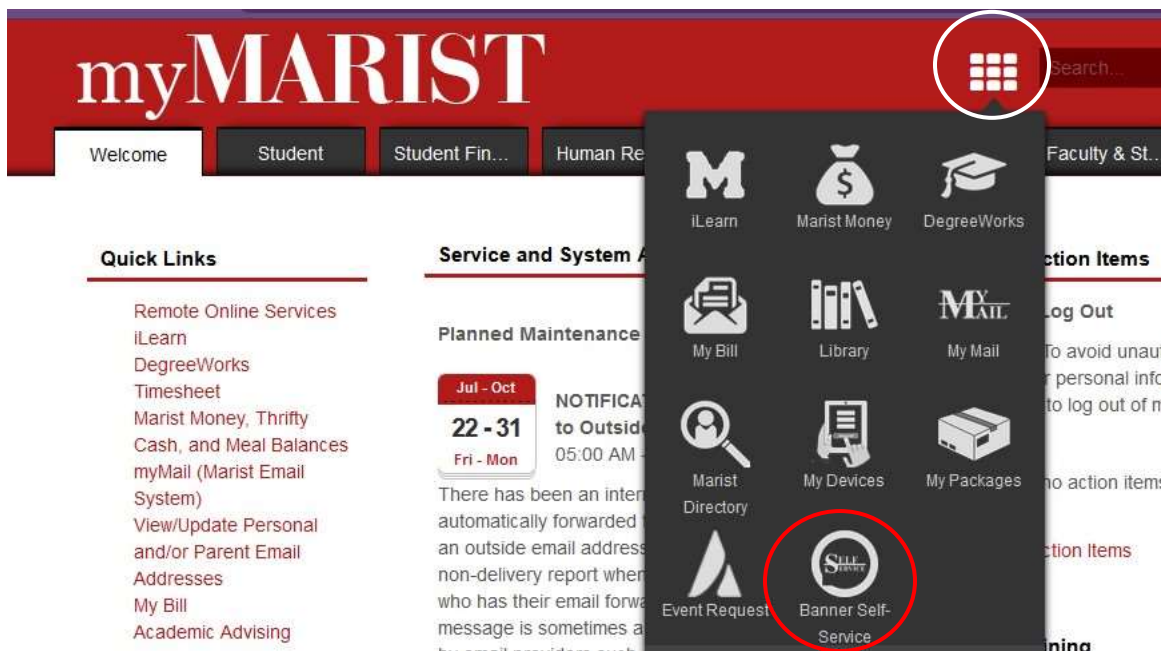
myMARIST

Search...

Welcome | Student | Student Fin... | Human Re | Faculty & St...

iLearn
Marist Money
DegreeWorks
My Bill
Library
My Mail
Marist Directory
My Devices
My Packages
Event Request
Banner Self-Service

Quick Links

Remote Online Services
iLearn
DegreeWorks
Timesheet
Marist Money, Thrifty Cash, and Meal Balances
myMail (Marist Email System)
View/Update Personal and/or Parent Email Addresses
My Bill
Academic Advising

Service and System A

Planned Maintenance

Jul - Oct
22 - 31
Fri - Mon

NOTIFICAT
to Outsid
05:00 AM

There has been an inter automatically forwarded an outside email address non-delivery report when who has their email forw message is sometimes a

ction Items

Log Out

To avoid unau r personal info to log out of m

no action items

ction Items

ining